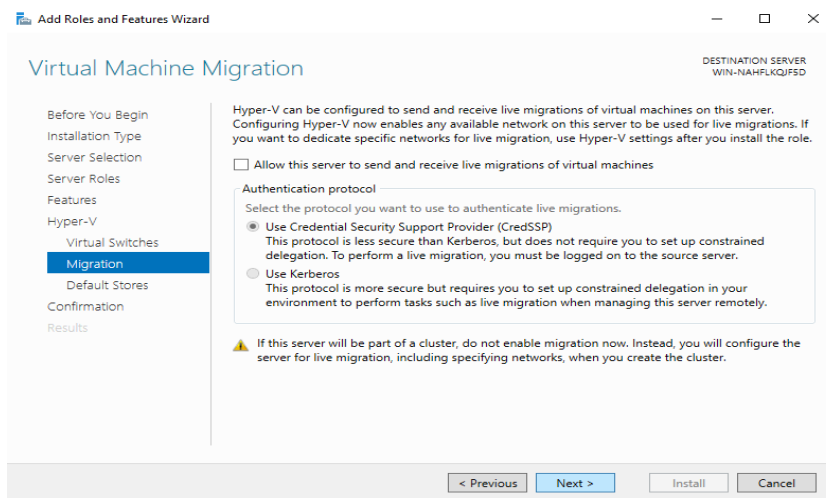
Add Roles and Features Wizard

Virtual Machine Migration

DESTINATION SERVER
WIN-NAHFLKQJF5D

Before You Begin
Installation Type
Server Selection
Server Roles
Features
Hyper-V
Virtual Switches
Migration
Default Stores
Confirmation
Results

Hyper-V can be configured to send and receive live migrations of virtual machines on this server. Configuring Hyper-V now enables any available network on this server to be used for live migrations. If you want to dedicate specific networks for live migration, use Hyper-V settings after you install the role.

Allow this server to send and receive live migrations of virtual machines

Authentication protocol

Select the protocol you want to use to authenticate live migrations.

Use Credential Security Support Provider (CredSSP)
This protocol is less secure than Kerberos, but does not require you to set up constrained delegation. To perform a live migration, you must be logged on to the source server.

Use Kerberos
This protocol is more secure but requires you to set up constrained delegation in your environment to perform tasks such as live migration when managing this server remotely.

If this server will be part of a cluster, do not enable migration now. Instead, you will configure the server for live migration, including specifying networks, when you create the cluster.

< Previous
Next >
Install
Cancel